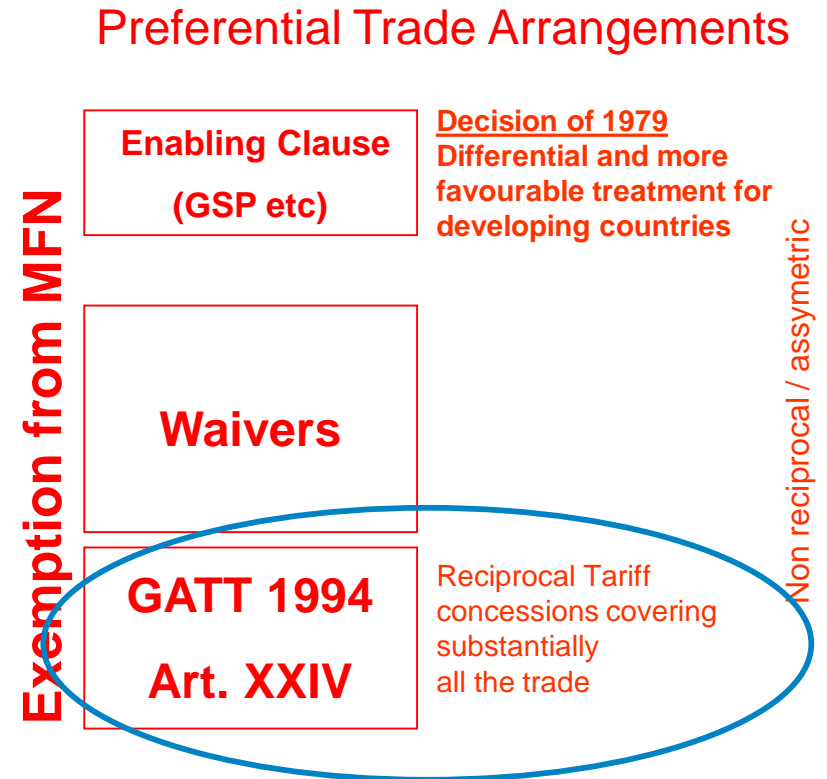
Preferential Trade Arrangements

Exemption from MFN

Enabling Clause

(GSP etc)

Decision of 1979
Differential and more favourable treatment for developing countries

Waivers

GATT 1994

Art. XXIV

Reciprocal Tariff concessions covering substantially all the trade

Non reciprocal / assymetric